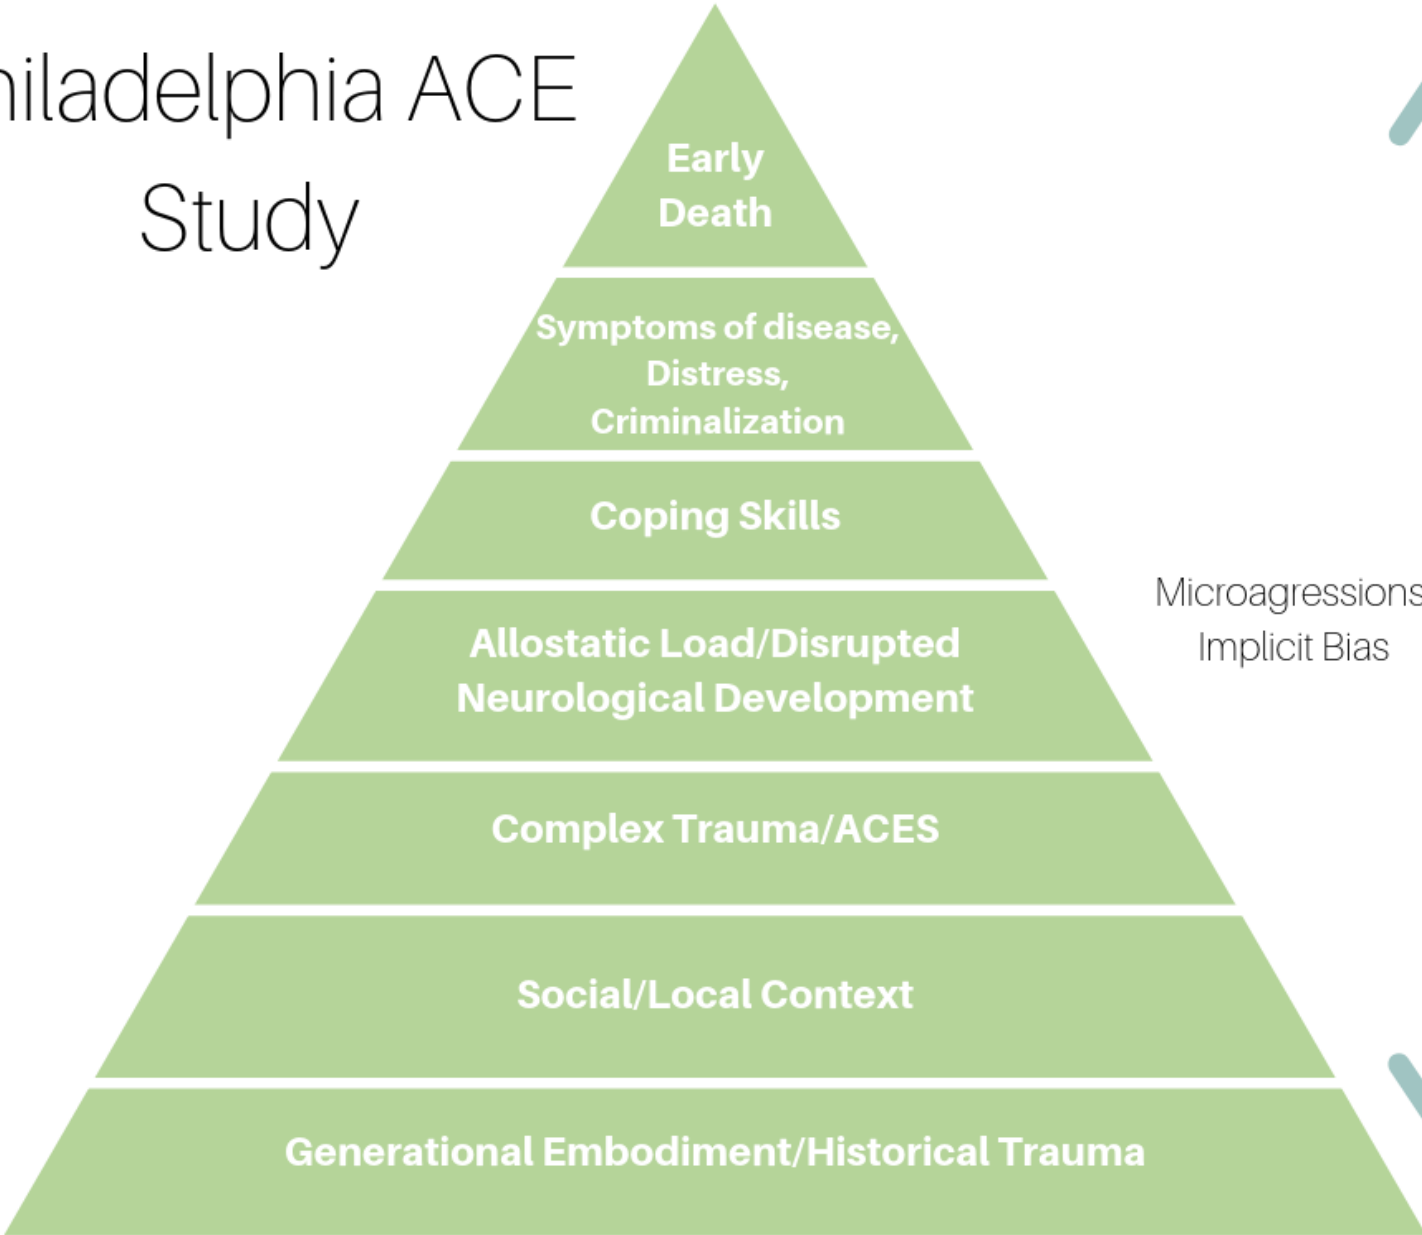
hiladelphia ACE Study

Early Death

Symptoms of disease, Distress, Criminalization

Coping Skills

Allostatic Load/Disrupted Neurological Development

Complex Trauma/ACES

Social/Local Context

Generational Embodiment/Historical Trauma

Microagressions
Implicit Bias